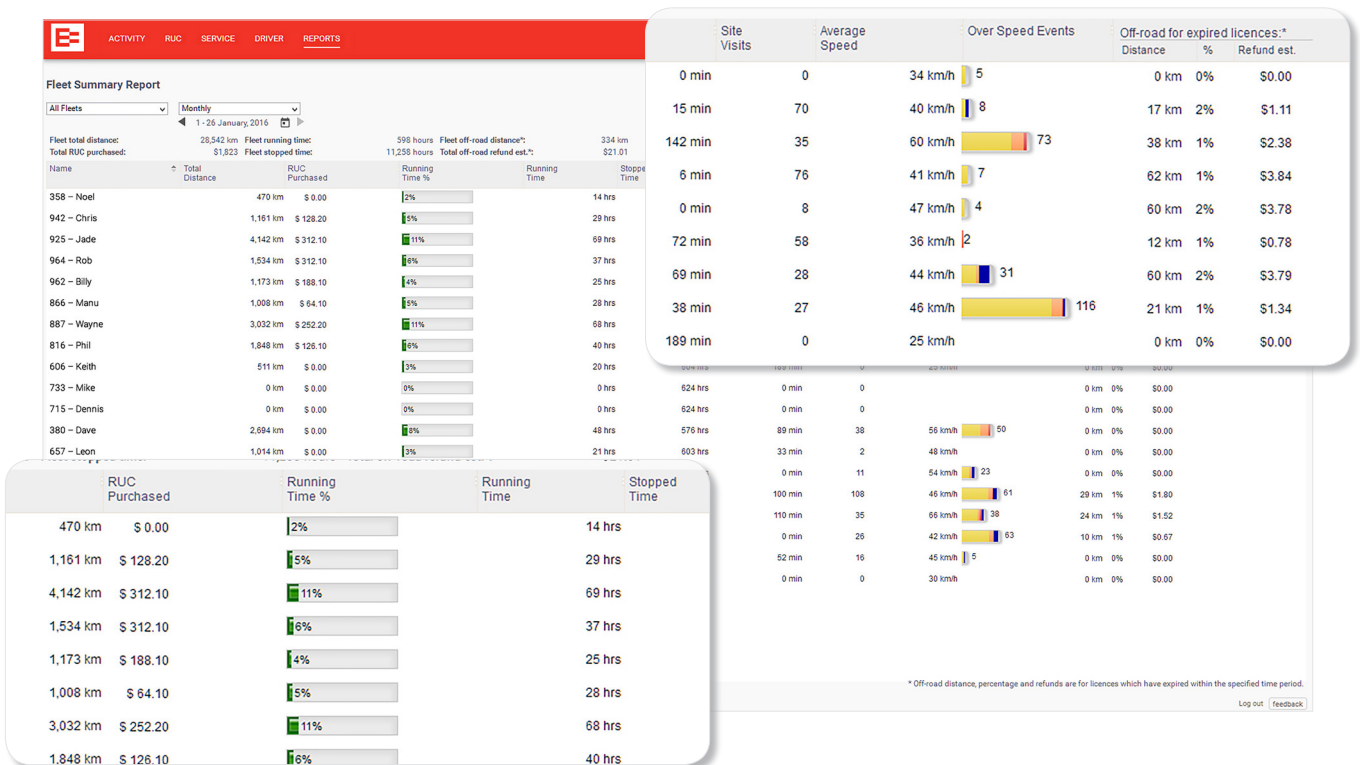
ACTIVITY RUC SERVICE DRIVER REPORTS

Fleet Summary Report

All Fleets
Monthly
1 - 26 January, 2016

Fleet total distance: 28,542 km
Total RUC purchased: $1,823
Fleet running time: 598 hours
Fleet stopped time: 11,258 hours
Fleet off-road distance*: 334 km
Total off-road refund est.*: $21.01

| Name | Total Distance | RUC Purchased | Running Time % | Running Time | Stopped Time |
|---|---|---|---|---|---|
| 358 – Noel | 470 km | $ 0.00 | 2% | 14 hrs | |
| 942 – Chris | 1,161 km | $ 128.20 | 5% | 29 hrs | |
| 925 – Jade | 4,142 km | $ 312.10 | 11% | 69 hrs | |
| 964 – Rob | 1,534 km | $ 312.10 | 6% | 37 hrs | |
| 962 – Billy | 1,173 km | $ 188.10 | 4% | 25 hrs | |
| 866 – Manu | 1,008 km | $ 64.10 | 5% | 28 hrs | |
| 887 – Wayne | 3,032 km | $ 252.20 | 11% | 68 hrs | |
| 816 – Phil | 1,848 km | $ 126.10 | 6% | 40 hrs | |
| 606 – Keith | 511 km | $ 0.00 | 3% | 20 hrs | |
| 733 – Mike | 0 km | $ 0.00 | 0% | 0 hrs | 624 hrs |
| 715 – Dennis | 0 km | $ 0.00 | 0% | 0 hrs | 624 hrs |
| 380 – Dave | 2,694 km | $ 0.00 | 8% | 48 hrs | 576 hrs |
| 657 – Leon | 1,014 km | $ 0.00 | 3% | 21 hrs | 603 hrs |

| | 0 min | 0 | | | 0 km | 0% | $0.00 |
|---|---|---|---|---|---|---|---|
| | 0 min | 0 | | | 0 km | 0% | $0.00 |
| | 89 min | 38 | 56 km/h | 50 | 0 km | 0% | $0.00 |
| | 33 min | 2 | 48 km/h | | 0 km | 0% | $0.00 |
| | 0 min | 11 | 54 km/h | 23 | 0 km | 0% | $0.00 |
| | 100 min | 108 | 46 km/h | 61 | 29 km | 1% | $1.80 |
| | 110 min | 35 | 66 km/h | 38 | 24 km | 1% | $1.52 |
| | 0 min | 26 | 42 km/h | 63 | 10 km | 1% | $0.67 |
| | 52 min | 16 | 45 km/h | 5 | 0 km | 0% | $0.00 |
| | 0 min | 0 | 30 km/h | | 0 km | 0% | $0.00 |

* Off-road distance, percentage and refunds are for licences which have expired within the specified time period.

Log out feedback

| | Site Visits | Average Speed | Over Speed Events | Off-road for expired licences:* Distance | % | Refund est. |
|---|---|---|---|---|---|---|
| 0 min | 0 | 34 km/h | 5 | 0 km | 0% | $0.00 |
| 15 min | 70 | 40 km/h | 8 | 17 km | 2% | $1.11 |
| 142 min | 35 | 60 km/h | 73 | 38 km | 1% | $2.38 |
| 6 min | 76 | 41 km/h | 7 | 62 km | 1% | $3.84 |
| 0 min | 8 | 47 km/h | 4 | 60 km | 2% | $3.78 |
| 72 min | 58 | 36 km/h | 2 | 12 km | 1% | $0.78 |
| 69 min | 28 | 44 km/h | 31 | 60 km | 2% | $3.79 |
| 38 min | 27 | 46 km/h | 116 | 21 km | 1% | $1.34 |
| 189 min | 0 | 25 km/h | | 0 km | 0% | $0.00 |

| | RUC Purchased | Running Time % | Running Time | Stopped Time |
|---|---|---|---|---|
| 470 km | $ 0.00 | 2% | 14 hrs | |
| 1,161 km | $ 128.20 | 5% | 29 hrs | |
| 4,142 km | $ 312.10 | 11% | 69 hrs | |
| 1,534 km | $ 312.10 | 6% | 37 hrs | |
| 1,173 km | $ 188.10 | 4% | 25 hrs | |
| 1,008 km | $ 64.10 | 5% | 28 hrs | |
| 3,032 km | $ 252.20 | 11% | 68 hrs | |
| 1,848 km | $ 126.10 | 6% | 40 hrs | |